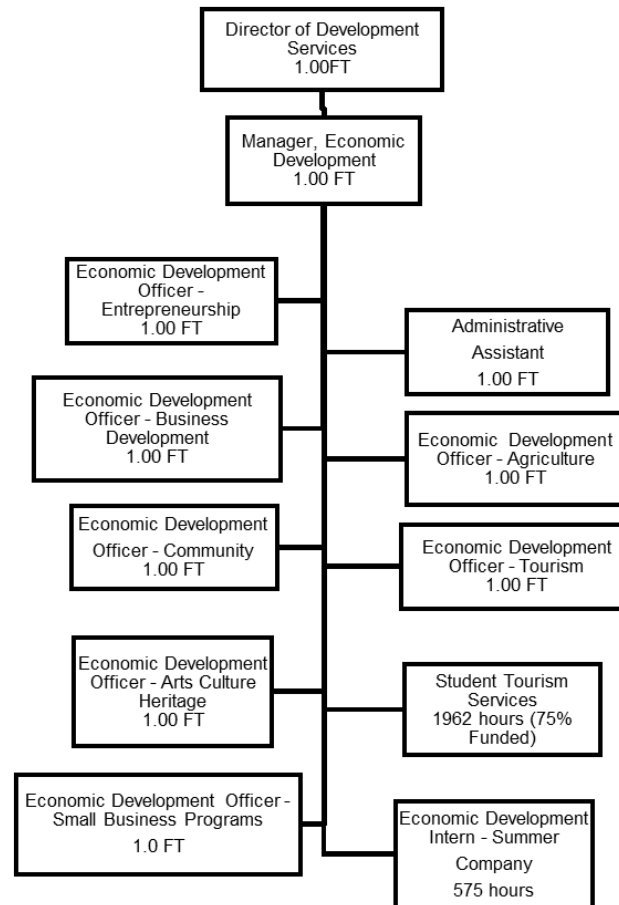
Director of Development Services
1.00FT

Manager, Economic Development
1.00 FT

Economic Development Officer - Entrepreneurship
1.00 FT

Administrative Assistant
1.00 FT

Economic Development Officer - Business Development
1.00 FT

Economic Development Officer - Agriculture
1.00 FT

Economic Development Officer - Community
1.00 FT

Economic Development Officer - Tourism
1.00 FT

Economic Development Officer - Arts Culture Heritage
1.00 FT

Student Tourism Services
1962 hours (75% Funded)

Economic Development Officer - Small Business Programs
1.0 FT

Economic Development Intern - Summer Company
575 hours